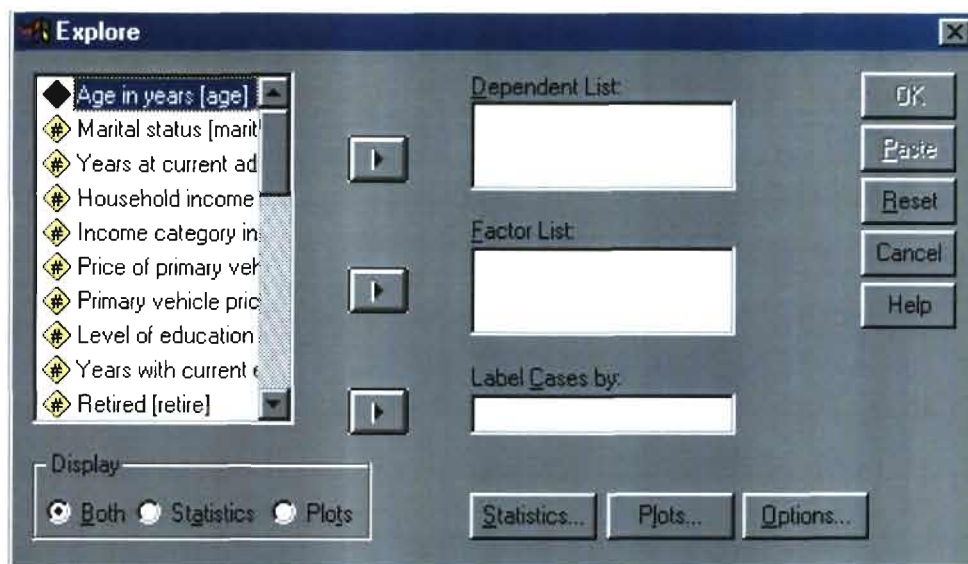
Explore

Age in years [age]
Marital status [marit
Years at current ad
Household income
Income category in
Price of primary veh
Primary vehicle pric
Level of education
Years with current e
Retired [retire]

Dependent List:

Factor List:

Label Cases by:

OK
Paste
Reset
Cancel
Help

Display
Both Statistics Plots

Statistics... Plots... Options...